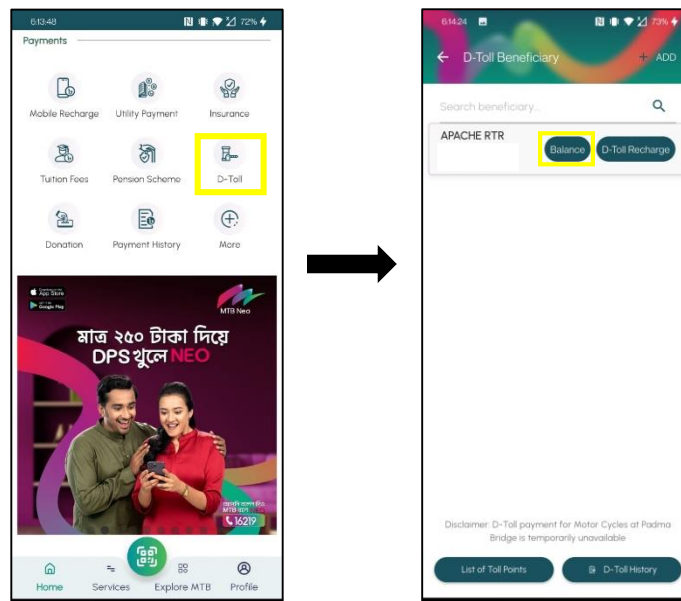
6:13:48 72%

Payments

Mobile Recharge
Utility Payment
Insurance
Tuition Fees
Pension Scheme
D-Toll
Donation
Payment History
More

App Store
Google Play
MTB Neo
মাত্র ২৫০ টাকা দিয়ে DPS খুলে NEO
16219

Home
Services
Explore MTB
Profile

6:14:24 73%

D-Toll Beneficiary
+ ADD

Search beneficiary...

APACHE RTR
Balance
D-Toll Recharge

Disclaimer: D-Toll payment for Motor Cycles at Padma Bridge is temporarily unavailable

List of Toll Points
D-Toll History